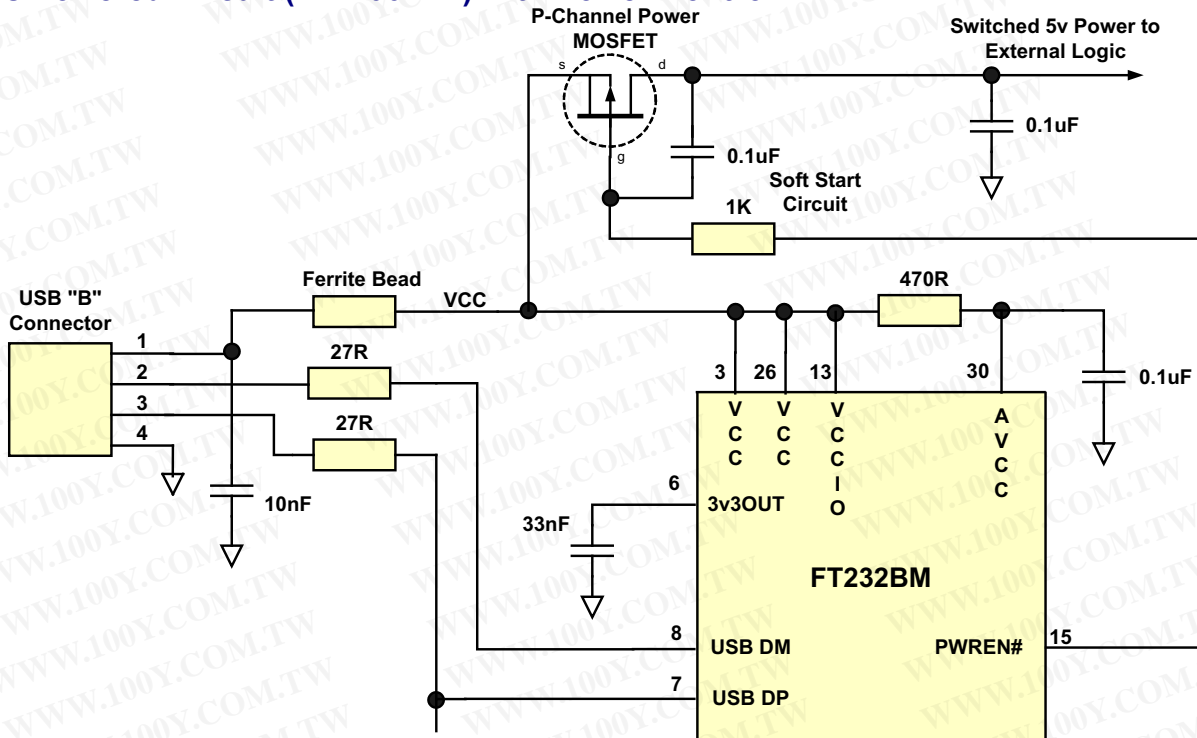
P-Channel Power MOSFET

s d g

Switched 5v Power to External Logic

0.1uF

0.1uF

Soft Start Circuit

1K

USB "B" Connector

Ferrite Bead

VCC

470R

1
2
3
4

27R

27R

10nF

3 26 13 30

0.1uF

V C C

V C C

V C C I O

A V C C

6

3v3OUT

33nF

FT232BM

8

USB DM

PWREN#

15

7

USB DP

WWW.100Y.COM.TW